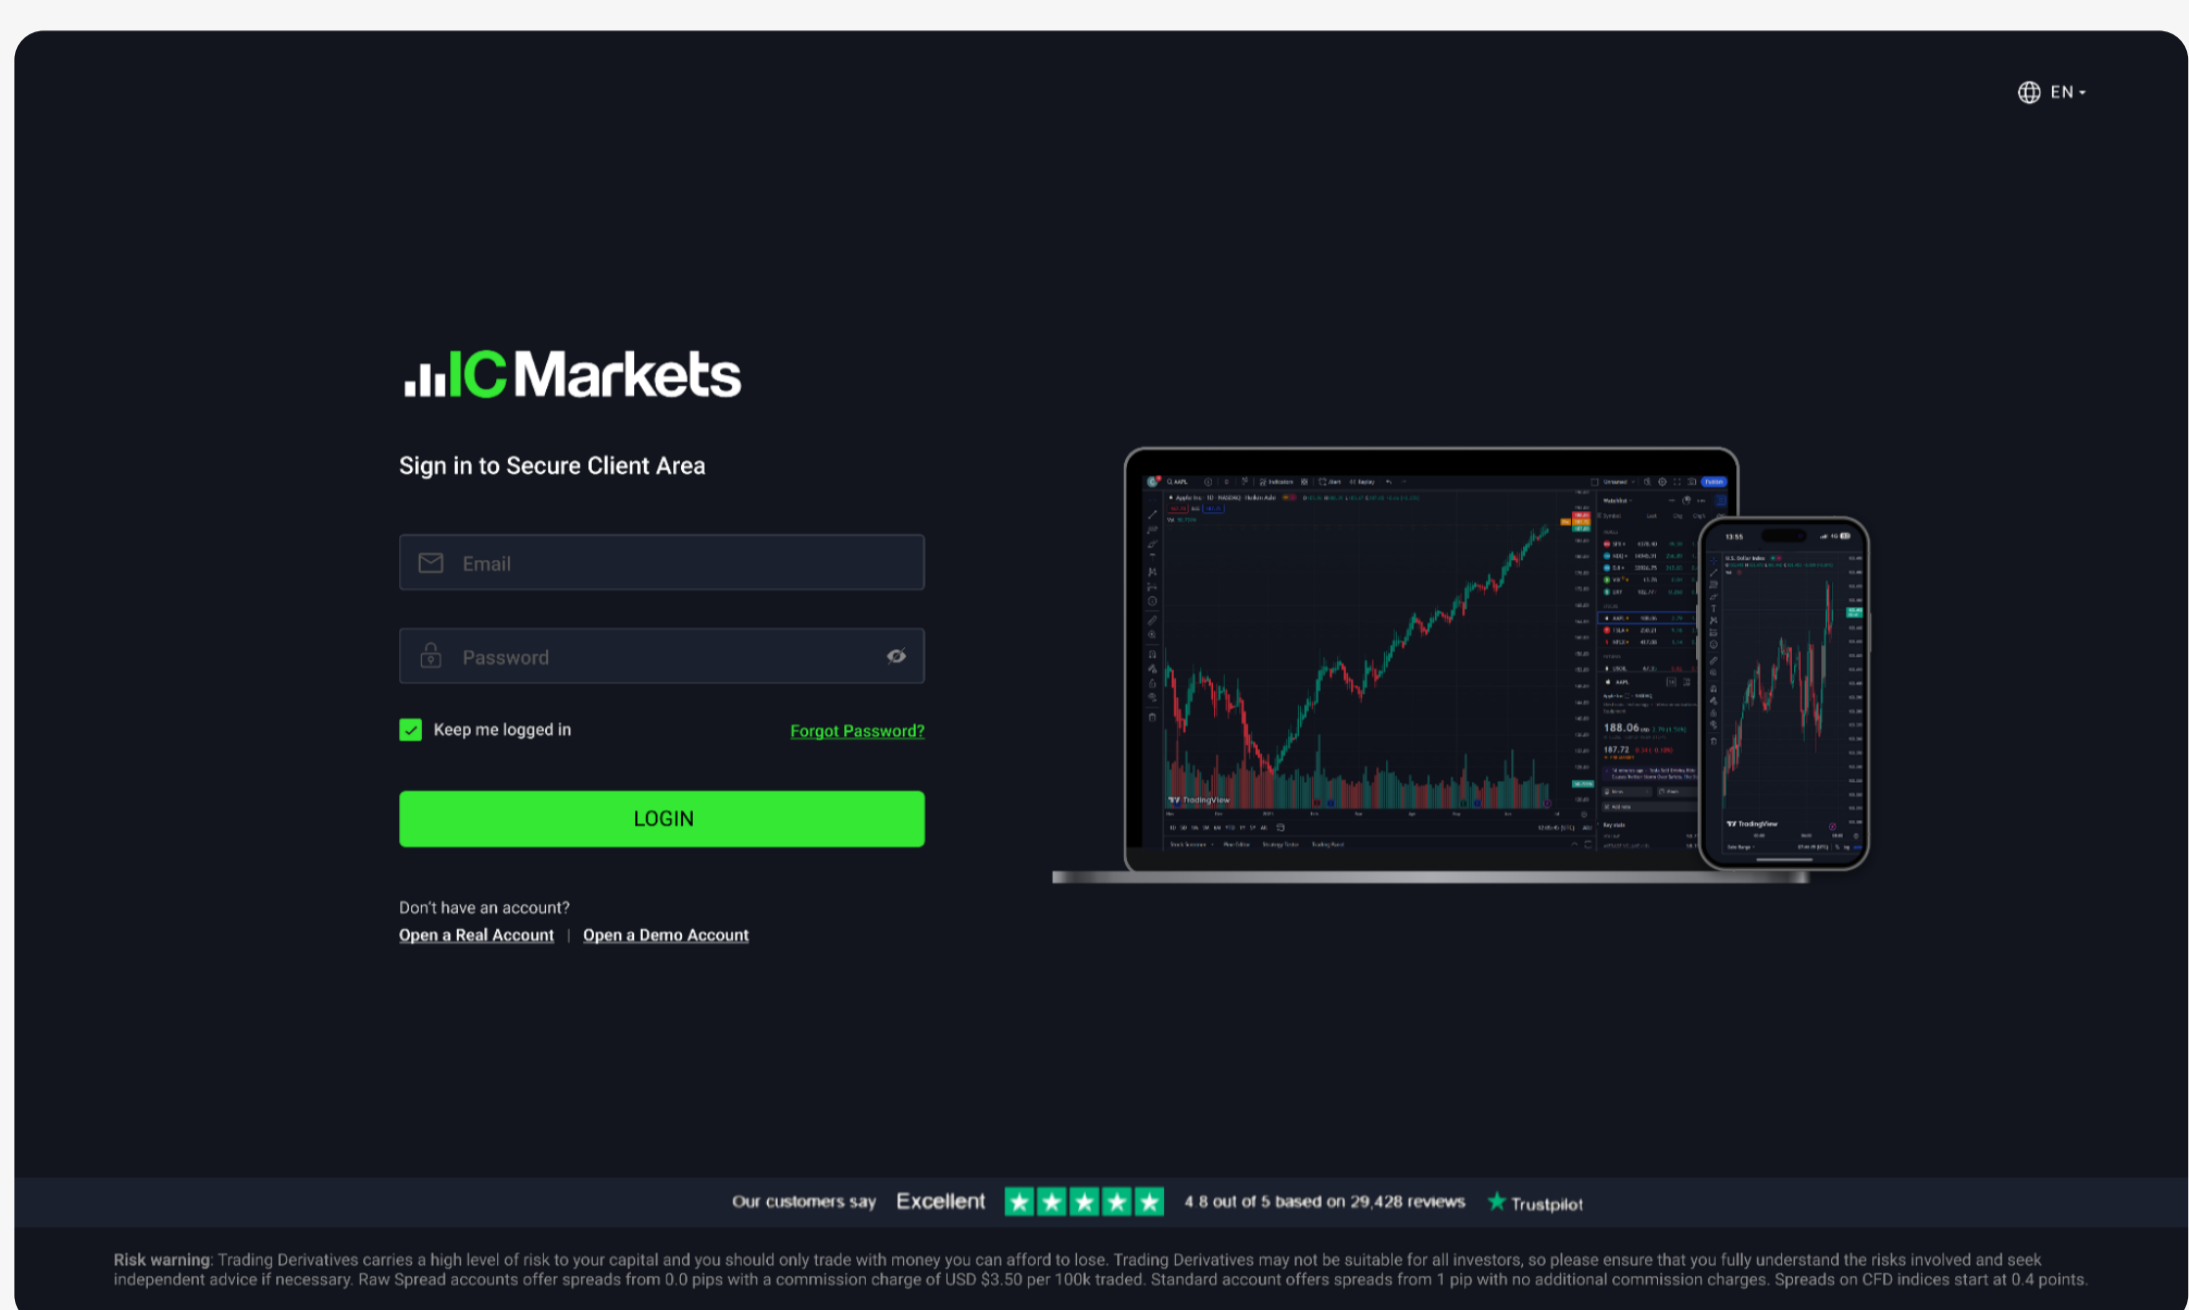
EN

IC Markets

Sign in to Secure Client Area

Email

Password

Keep me logged in

Forgot Password?

LOGIN

Don't have an account?

Open a Real Account | Open a Demo Account

188.06

187.72

TradingView

TradingView

Our customers say Excellent 4.8 out of 5 based on 29,428 reviews Trustpilot

Risk warning: Trading Derivatives carries a high level of risk to your capital and you should only trade with money you can afford to lose. Trading Derivatives may not be suitable for all investors, so please ensure that you fully understand the risks involved and seek independent advice if necessary. Raw Spread accounts offer spreads from 0.0 pips with a commission charge of USD $3.50 per 100k traded. Standard account offers spreads from 1 pip with no additional commission charges. Spreads on CFD indices start at 0.4 points.